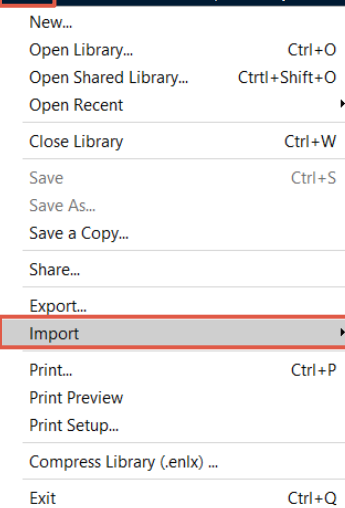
New...
Open Library... Ctrl+O
Open Shared Library... Ctrtl+Shift+O
Open Recent

Close Library Ctrl+W

Save Ctrl+S
Save As...
Save a Copy...

Share...

Export...
Import

Print... Ctrl+P
Print Preview
Print Setup...

Compress Library (.enlx) ...

Exit Ctrl+Q